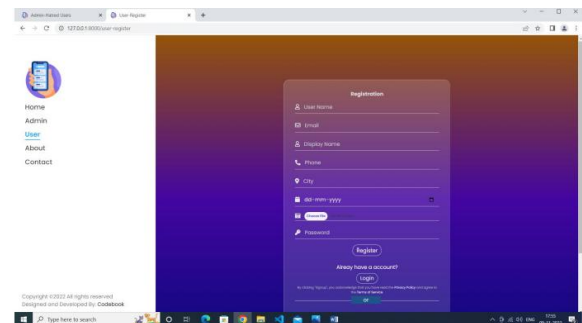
Admin Rated Users
User Register
127.0.0.1:8000/user-register

Home
Admin
User
About
Contact

Copyright ©2022 All rights reserved
Designed and Developed By: Codebook

Registration
User Name
Email
Display Name
Phone
City
dd-mm-yyyy
Choose File
Password
Register
Alrady have a account?
Login
By clicking "Signup", you acknowledge that you have read the Privacy Policy and agree to the Terms of Service.
OR

Type here to search
ENG
17:55
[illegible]